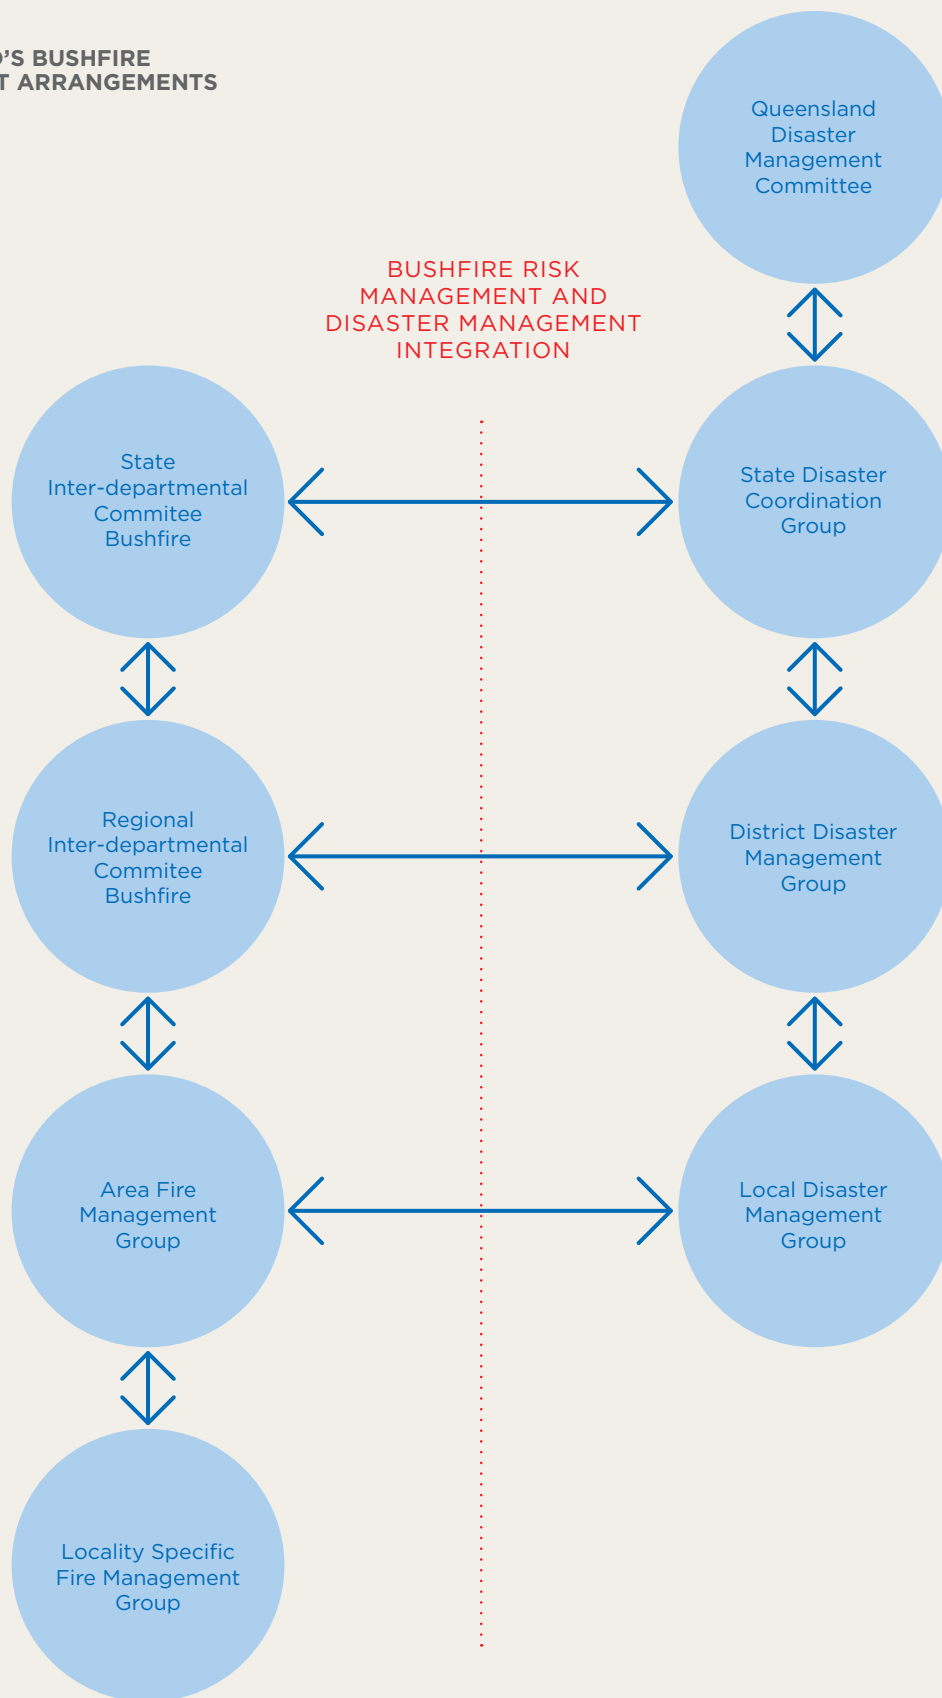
’S BUSHFIRE
T ARRANGEMENTS

Queensland Disaster Management Committee

BUSHFIRE RISK MANAGEMENT AND DISASTER MANAGEMENT INTEGRATION

State Inter-departmental Commitee Bushfire

State Disaster Coordination Group

Regional Inter-departmental Commitee Bushfire

District Disaster Management Group

Area Fire Management Group

Local Disaster Management Group

Locality Specific Fire Management Group